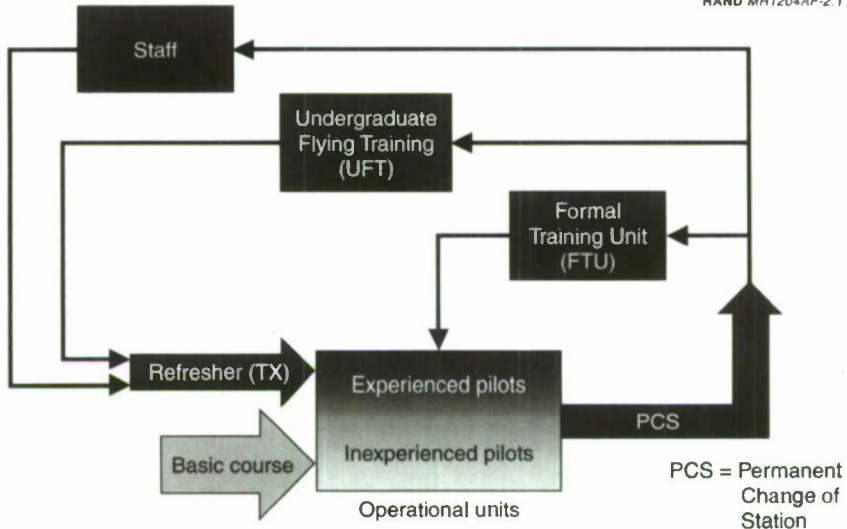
RAND MR1204AF-2.1

Staff

Undergraduate Flying Training (UFT)

Formal Training Unit (FTU)

Refresher (TX)

Experienced pilots

Inexperienced pilots

Basic course

PCS

Operational units

PCS = Permanent Change of Station